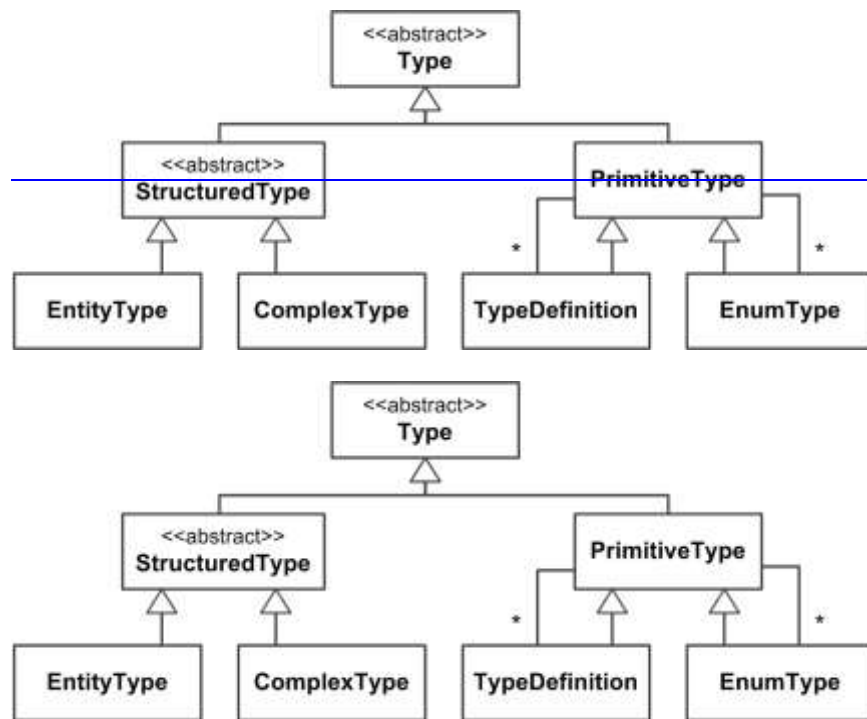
<<abstract>>
Type

<<abstract>>
StructuredType

PrimitiveType

*

*

EntityType

ComplexType

TypeDefinition

EnumType

<<abstract>>
Type

<<abstract>>
StructuredType

PrimitiveType

*

*

EntityType

ComplexType

TypeDefinition

EnumType